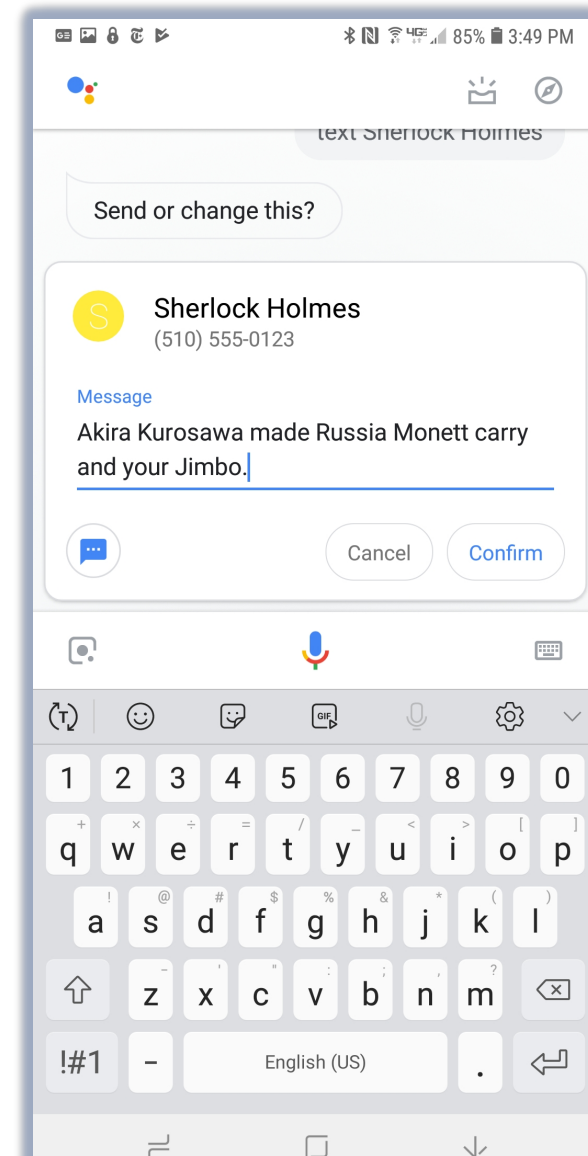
85% 3:49 PM

text Sherlock Holmes

Send or change this?

S

Sherlock Holmes
(510) 555-0123

Message
Akira Kurosawa made Russia Monett carry and your Jimbo.

Cancel
Confirm

GIF

1 2 3 4 5 6 7 8 9 0
+ × ÷ = / _ < > [ ]
q w e r t y u i o p
! @ # $ % & * ( )
a s d f g h j k l
- ' " : ; , ?
z x c v b n m
!#1 - English (US) .